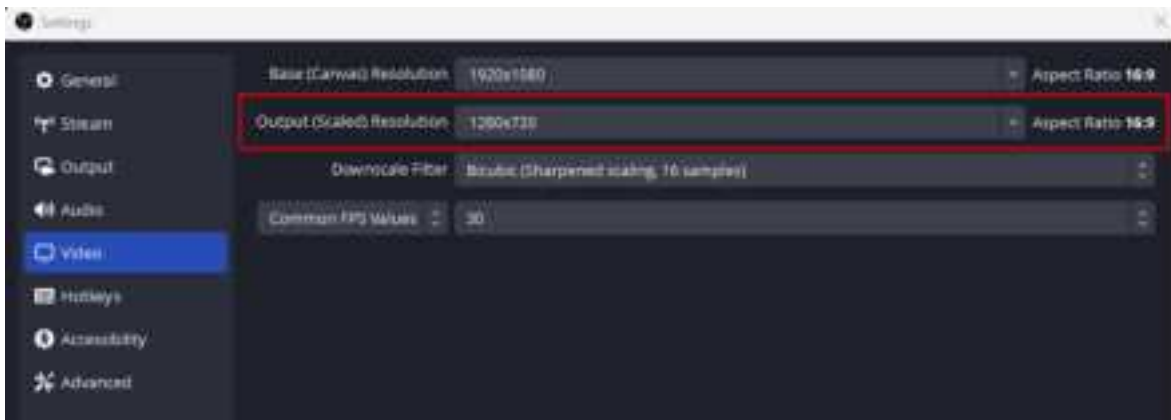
Settings

General
Stream
Output
Audio
Video
Hotkeys
Accessibility
Advanced

Base (Canvas) Resolution 1920x1080 Aspect Ratio 16:9
Output (Scaled) Resolution 1280x720 Aspect Ratio 16:9
Downscale Filter Bicubic (Sharpened scaling, 16 samples)
Common FPS Values 30